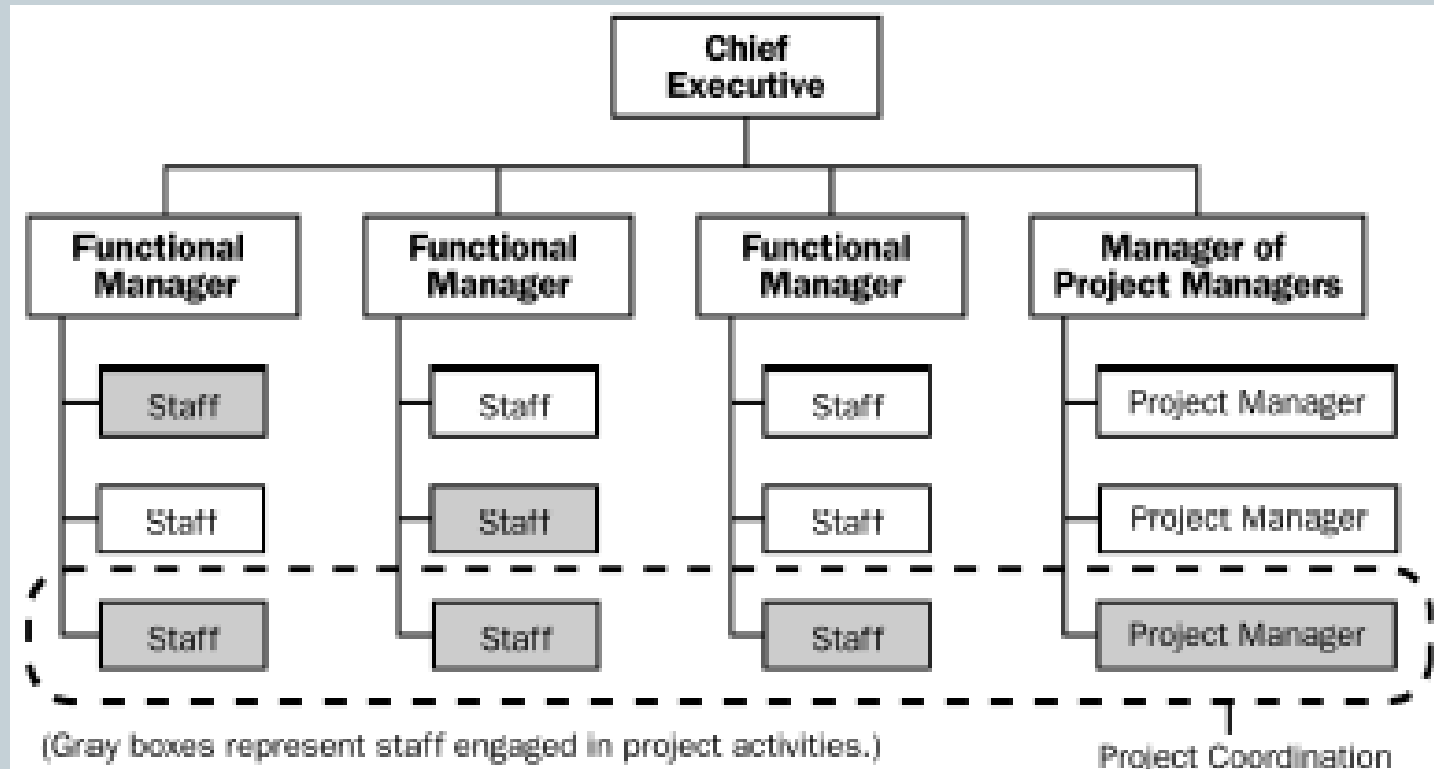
Chief Executive

Functional Manager

Functional Manager

Functional Manager

Manager of Project Managers

Staff

Staff

Staff

Project Manager

Staff

Staff

Staff

Project Manager

Staff

Staff

Staff

Project Manager

(Gray boxes represent staff engaged in project activities.)

Project Coordination